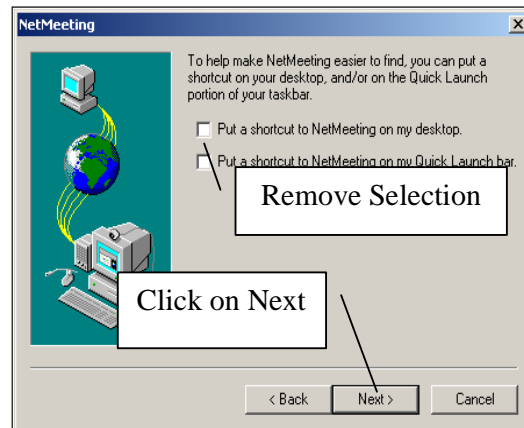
NetMeeting

To help make NetMeeting easier to find, you can put a shortcut on your desktop, and/or on the Quick Launch portion of your taskbar.

Put a shortcut to NetMeeting on my desktop.

Put a shortcut to NetMeeting on my Quick Launch bar.

Remove Selection

Click on Next

< Back

Next >

Cancel